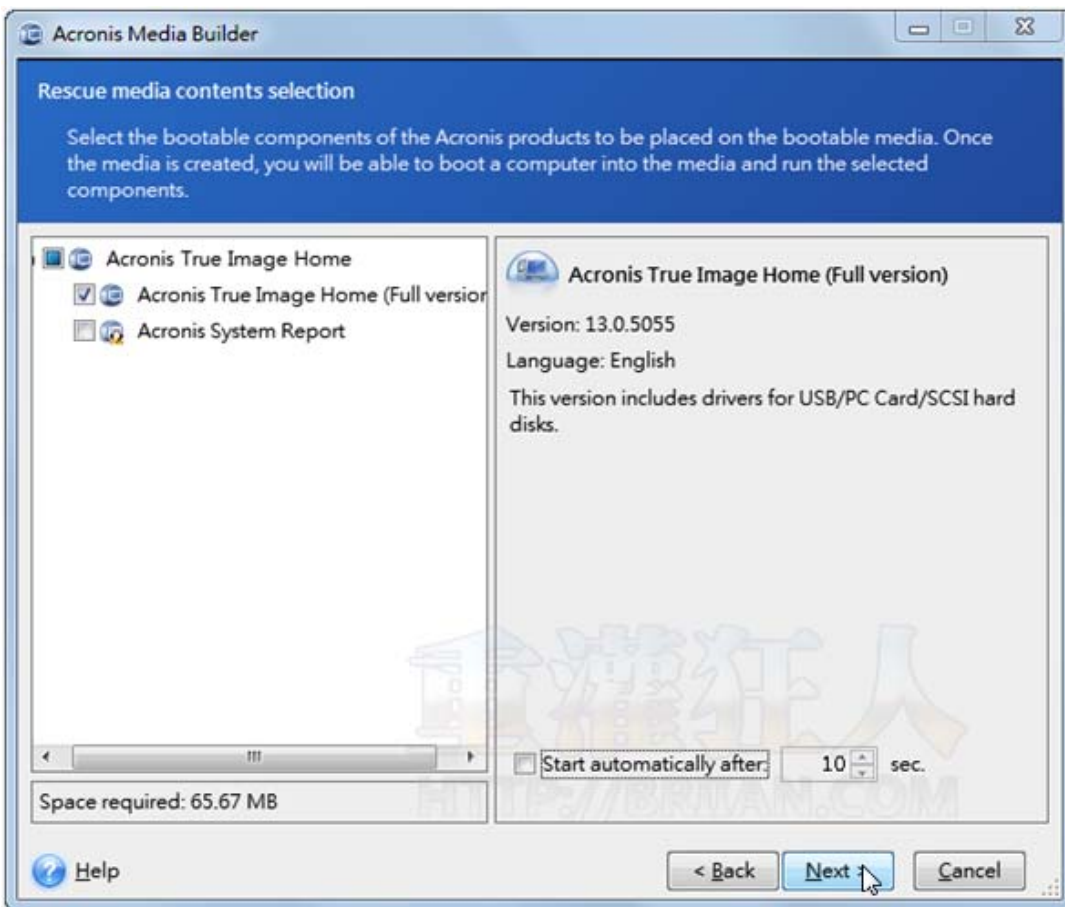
Acronis Media Builder

Rescue media contents selection

Select the bootable components of the Acronis products to be placed on the bootable media. Once the media is created, you will be able to boot a computer into the media and run the selected components.

Acronis True Image Home
Acronis True Image Home (Full versior
Acronis System Report

Acronis True Image Home (Full version)

Version: 13.0.5055

Language: English

This version includes drivers for USB/PC Card/SCSI hard disks.

重灌狂人
HTTP://BRIIAN.COM

Start automatically after: 10 sec.

Space required: 65.67 MB

Help

< Back

Next >

Cancel